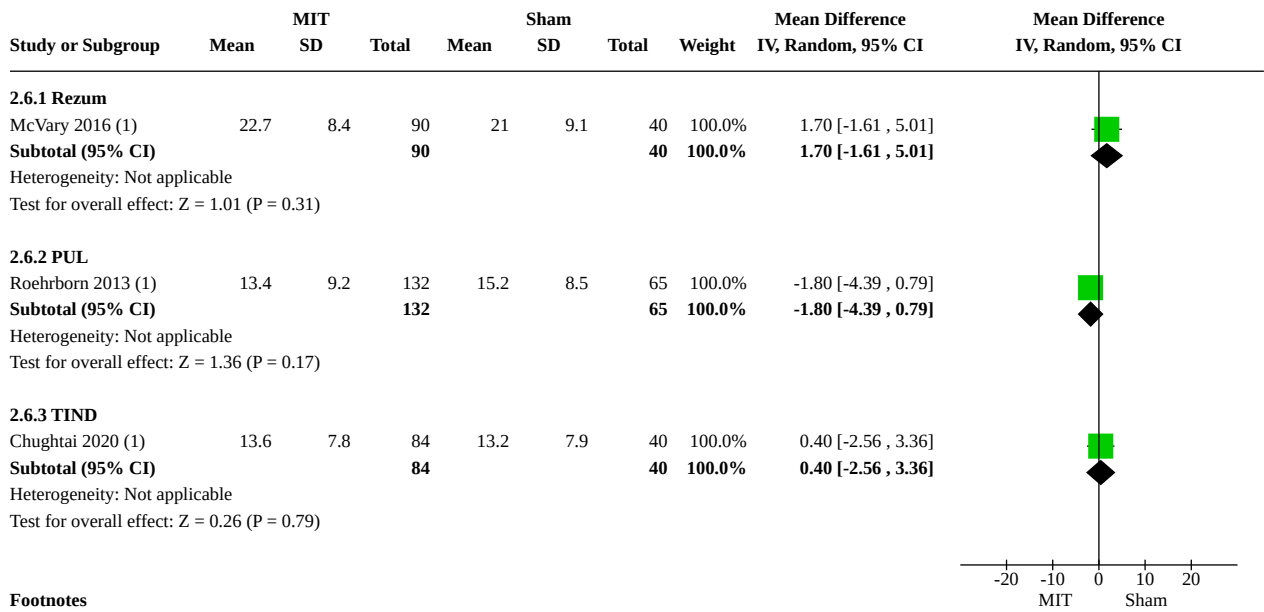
| Study or Subgroup | MIT Mean | MIT SD | MIT Total | Sham Mean | Sham SD | Sham Total | Weight | Mean Difference IV, Random, 95% CI |
|---|---|---|---|---|---|---|---|---|
| **2.6.1 Rezum** | | | | | | | | |
| McVary 2016 (1) | 22.7 | 8.4 | 90 | 21 | 9.1 | 40 | 100.0% | 1.70 [-1.61 , 5.01] |
| **Subtotal (95% CI)** | | | **90** | | | **40** | **100.0%** | **1.70 [-1.61 , 5.01]** |
| Heterogeneity: Not applicable | | | | | | | | |
| Test for overall effect: Z = 1.01 (P = 0.31) | | | | | | | | |
| **2.6.2 PUL** | | | | | | | | |
| Roehrborn 2013 (1) | 13.4 | 9.2 | 132 | 15.2 | 8.5 | 65 | 100.0% | -1.80 [-4.39 , 0.79] |
| **Subtotal (95% CI)** | | | **132** | | | **65** | **100.0%** | **-1.80 [-4.39 , 0.79]** |
| Heterogeneity: Not applicable | | | | | | | | |
| Test for overall effect: Z = 1.36 (P = 0.17) | | | | | | | | |
| **2.6.3 TIND** | | | | | | | | |
| Chughtai 2020 (1) | 13.6 | 7.8 | 84 | 13.2 | 7.9 | 40 | 100.0% | 0.40 [-2.56 , 3.36] |
| **Subtotal (95% CI)** | | | **84** | | | **40** | **100.0%** | **0.40 [-2.56 , 3.36]** |
| Heterogeneity: Not applicable | | | | | | | | |
| Test for overall effect: Z = 0.26 (P = 0.79) | | | | | | | | |

Mean Difference
IV, Random, 95% CI

-20 -10 0 10 20
MIT Sham

**Footnotes**